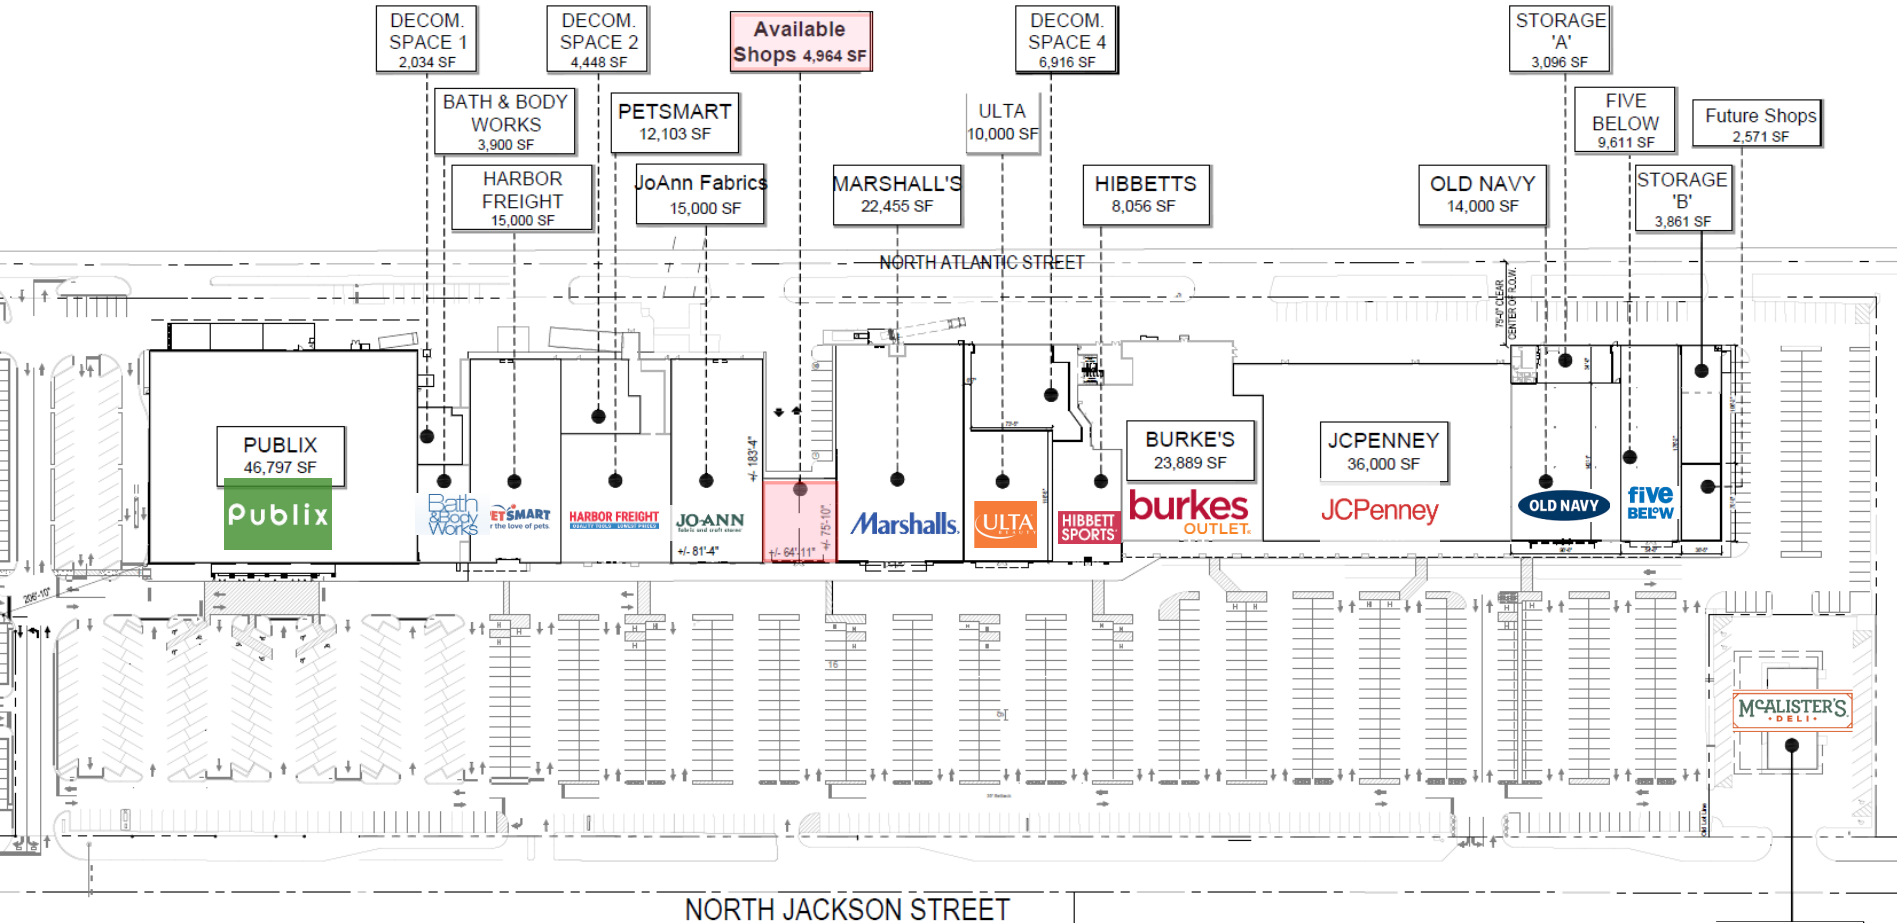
DECOM. SPACE 1 2,034 SF

DECOM. SPACE 2 4,448 SF

Available Shops 4,964 SF

DECOM. SPACE 4 6,916 SF

STORAGE 'A' 3,096 SF

BATH & BODY WORKS 3,900 SF

PETSMART 12,103 SF

ULTA 10,000 SF

FIVE BELOW 9,611 SF

Future Shops 2,571 SF

HARBOR FREIGHT 15,000 SF

JoAnn Fabrics 15,000 SF

MARSHALL'S 22,455 SF

HIBBETTS 8,056 SF

OLD NAVY 14,000 SF

STORAGE 'B' 3,861 SF

NORTH ATLANTIC STREET

PUBLIX 46,797 SF

Publix

Bath & Body Works

PETSMART the love of pets

HARBOR FREIGHT

JO-ANN fabric and craft stores

+/- 81'-4"

+/- 183'-4"

+/- 64'11"

+/- 75'-10"

Marshalls

ULTA

HIBBETT SPORTS

BURKE'S 23,889 SF

burkes OUTLET

JCPENNEY 36,000 SF

JCPenney

OLD NAVY

five BELOW

McALISTER'S DELI

NORTH JACKSON STREET